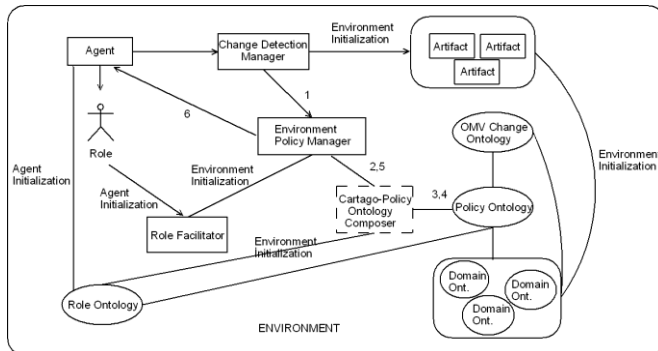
Agent

Change Detection Manager

Environment Initialization

Artifact

Artifact

Artifact

1

6

Role

Environment Policy Manager

OMV Change Ontology

Agent Initialization

Environment Initialization

2,5

Environmen Initialization

Agent Initialization

3,4

Cartago-Policy Ontology Composer

Policy Ontology

Role Facilitator

Environment Initialization

Domain Ont.

Domain Ont.

Domain Ont.

Role Ontology

ENVIRONMENT